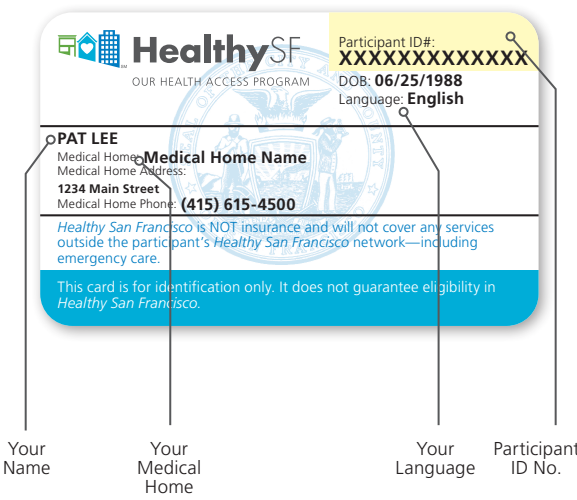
HealthySF
OUR HEALTH ACCESS PROGRAM

Participant ID#:
XXXXXXXXXXXX
DOB: 06/25/1988
Language: English

PAT LEE
Medical Home: Medical Home Name
Medical Home Address:
1234 Main Street
Medical Home Phone: (415) 615-4500

Healthy San Francisco is NOT insurance and will not cover any services outside the participant's Healthy San Francisco network—including emergency care.

This card is for identification only. It does not guarantee eligibility in Healthy San Francisco.

Your Name

Your Medical Home

Your Language

Participant ID No.